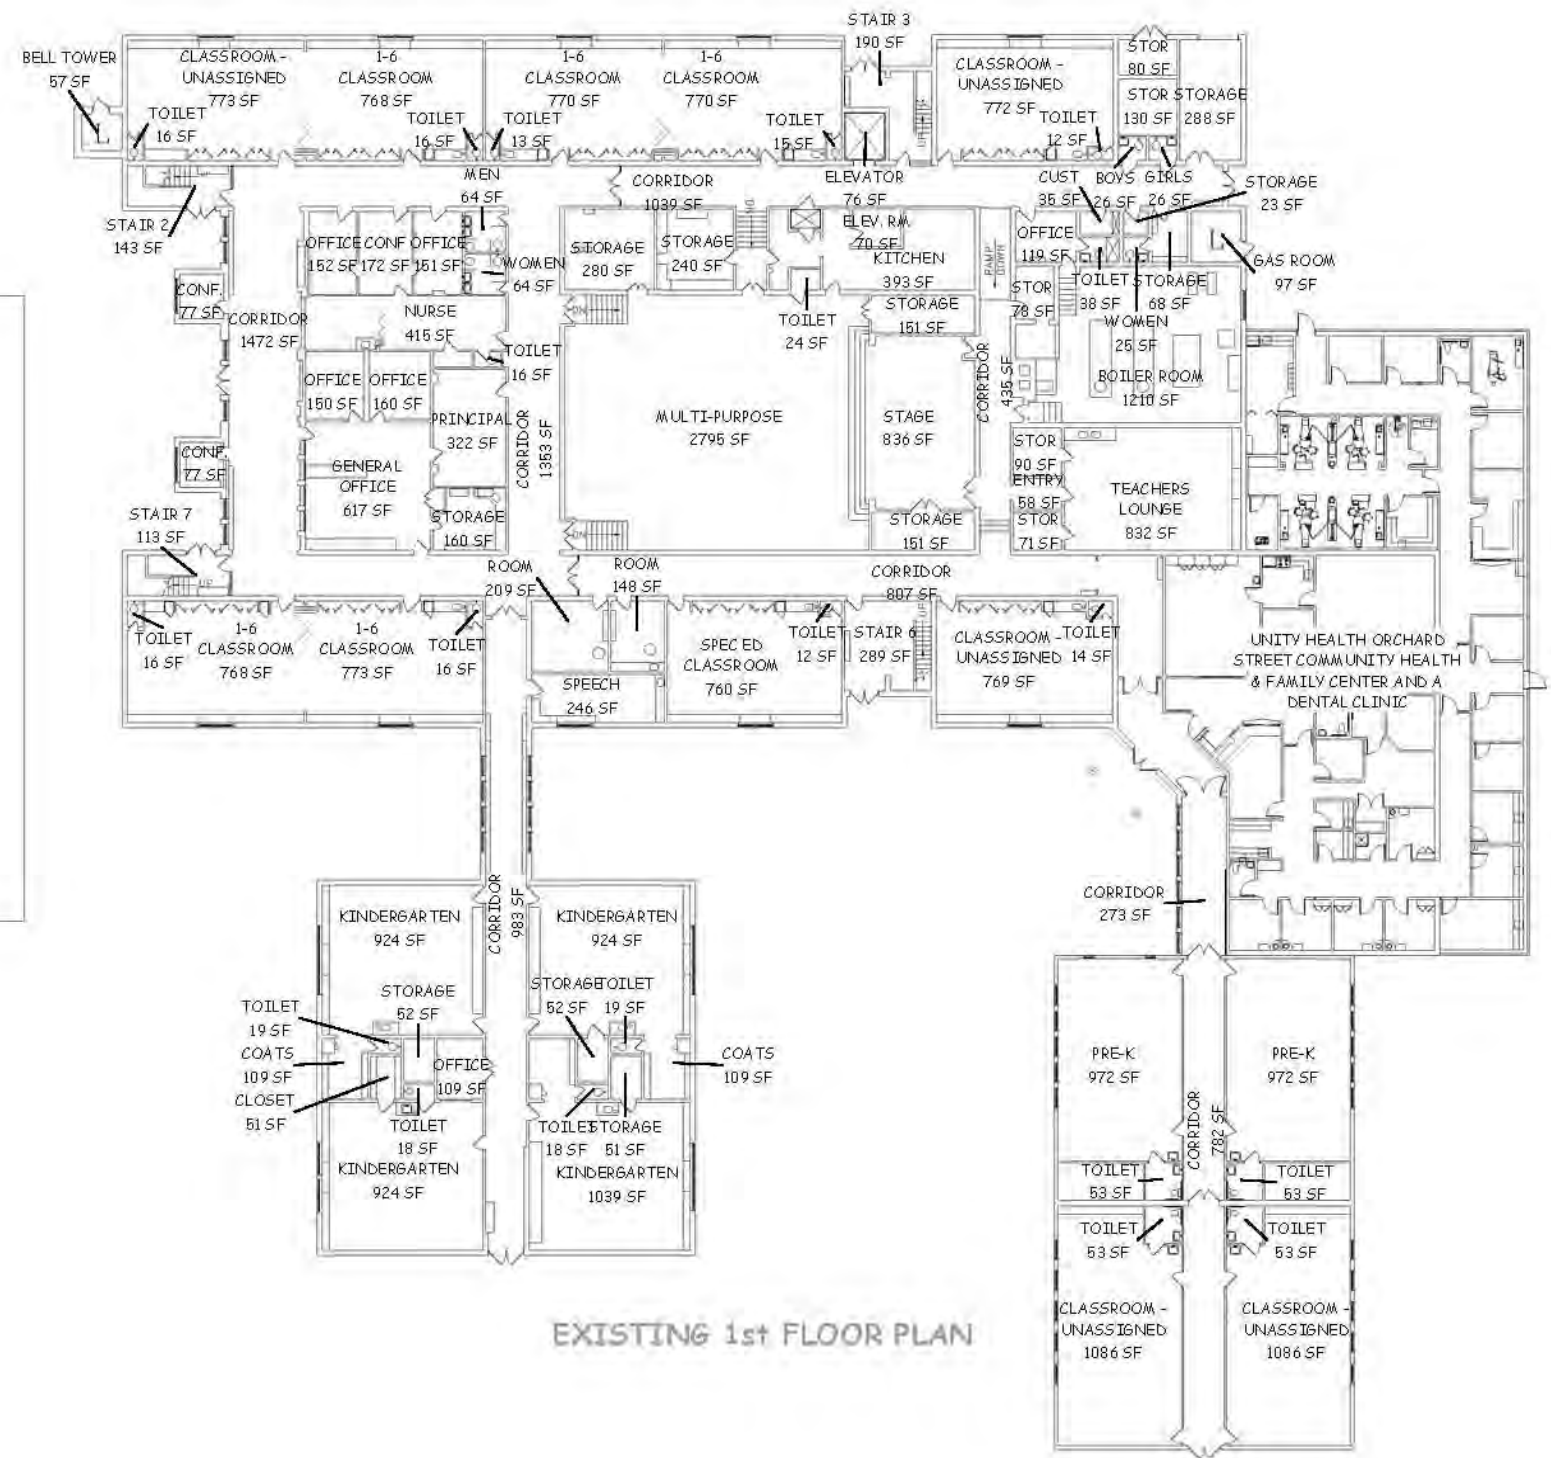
BELL TOWER
57 SF

CLASSROOM - UNASSIGNED
773 SF

1-6 CLASSROOM
768 SF

1-6 CLASSROOM
770 SF

1-6 CLASSROOM
770 SF

STAIR 3
190 SF

CLASSROOM - UNASSIGNED
772 SF

STOR
80 SF

STOR
130 SF

STORAGE
288 SF

TOILET
16 SF

TOILET
16 SF

TOILET
13 SF

TOILET
15 SF

TOILET
12 SF

MEN
64 SF

CORRIDOR
1039 SF

ELEVATOR
76 SF

CUST
35 SF

BOYS
26 SF

GIRLS
26 SF

STORAGE
23 SF

STAIR 2
143 SF

OFFICE
152 SF

CONF
172 SF

OFFICE
151 SF

WOMEN
64 SF

STORAGE
280 SF

STORAGE
240 SF

ELEV. RM.
70 SF

KITCHEN
393 SF

OFFICE
119 SF

TOILET
38 SF

STORAGE
68 SF

GAS ROOM
97 SF

CONF.
77 SF

CORRIDOR
1472 SF

NURSE
415 SF

TOILET
24 SF

STORAGE
151 SF

STOR
78 SF

WOMEN
25 SF

TOILET
16 SF

OFFICE
150 SF

OFFICE
160 SF

BOILER ROOM
1210 SF

PRINCIPAL
322 SF

CORRIDOR
1353 SF

MULTI-PURPOSE
2795 SF

STAGE
836 SF

CORRIDOR
435 SF

CONF.
77 SF

GENERAL OFFICE
617 SF

STOR
90 SF

ENTRY
58 SF

STOR
71 SF

TEACHERS LOUNGE
832 SF

STAIR 7
113 SF

STORAGE
160 SF

STORAGE
151 SF

ROOM
209 SF

ROOM
148 SF

CORRIDOR
807 SF

TOILET
16 SF

1-6 CLASSROOM
768 SF

1-6 CLASSROOM
773 SF

TOILET
16 SF

SPEC ED CLASSROOM
760 SF

TOILET
12 SF

STAIR 6
289 SF

CLASSROOM - UNASSIGNED
769 SF

TOILET
14 SF

UNITY HEALTH ORCHARD STREET COMMUNITY HEALTH & FAMILY CENTER AND A DENTAL CLINIC

SPEECH
246 SF

CORRIDOR
273 SF

KINDERGARTEN
924 SF

CORRIDOR
983 SF

KINDERGARTEN
924 SF

TOILET
19 SF

STORAGE
52 SF

STORAGE
52 SF

TOILET
19 SF

COATS
109 SF

OFFICE
109 SF

COATS
109 SF

CLOSET
51 SF

TOILET
18 SF

TOILET
18 SF

STORAGE
51 SF

KINDERGARTEN
924 SF

KINDERGARTEN
1039 SF

PRE-K
972 SF

CORRIDOR
782 SF

PRE-K
972 SF

TOILET
53 SF

TOILET
53 SF

TOILET
53 SF

TOILET
53 SF

CLASSROOM - UNASSIGNED
1086 SF

CLASSROOM - UNASSIGNED
1086 SF

EXISTING 1st FLOOR PLAN